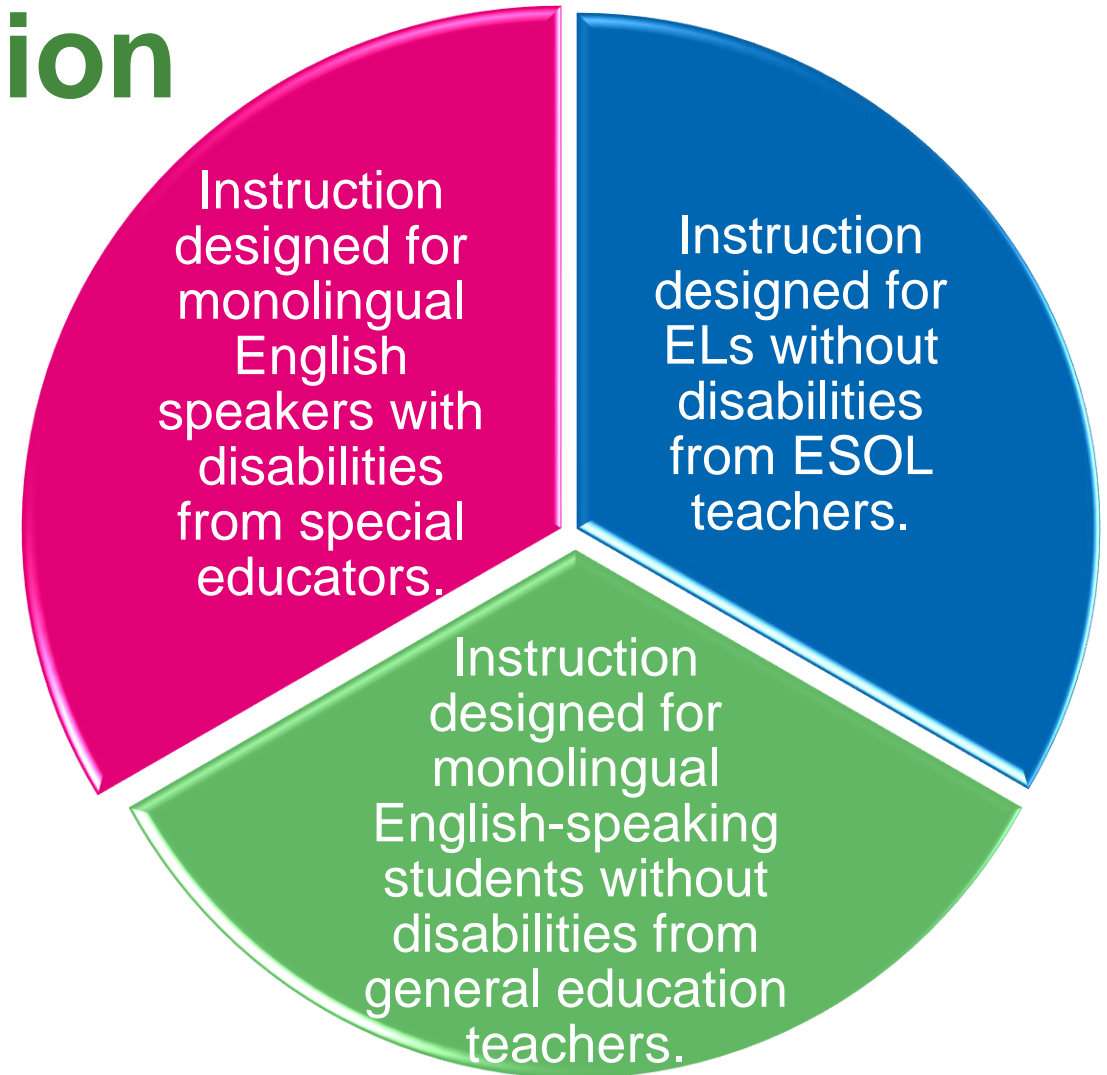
ion

Instruction designed for monolingual English speakers with disabilities from special educators.

Instruction designed for ELs without disabilities from ESOL teachers.

Instruction designed for monolingual English-speaking students without disabilities from general education teachers.